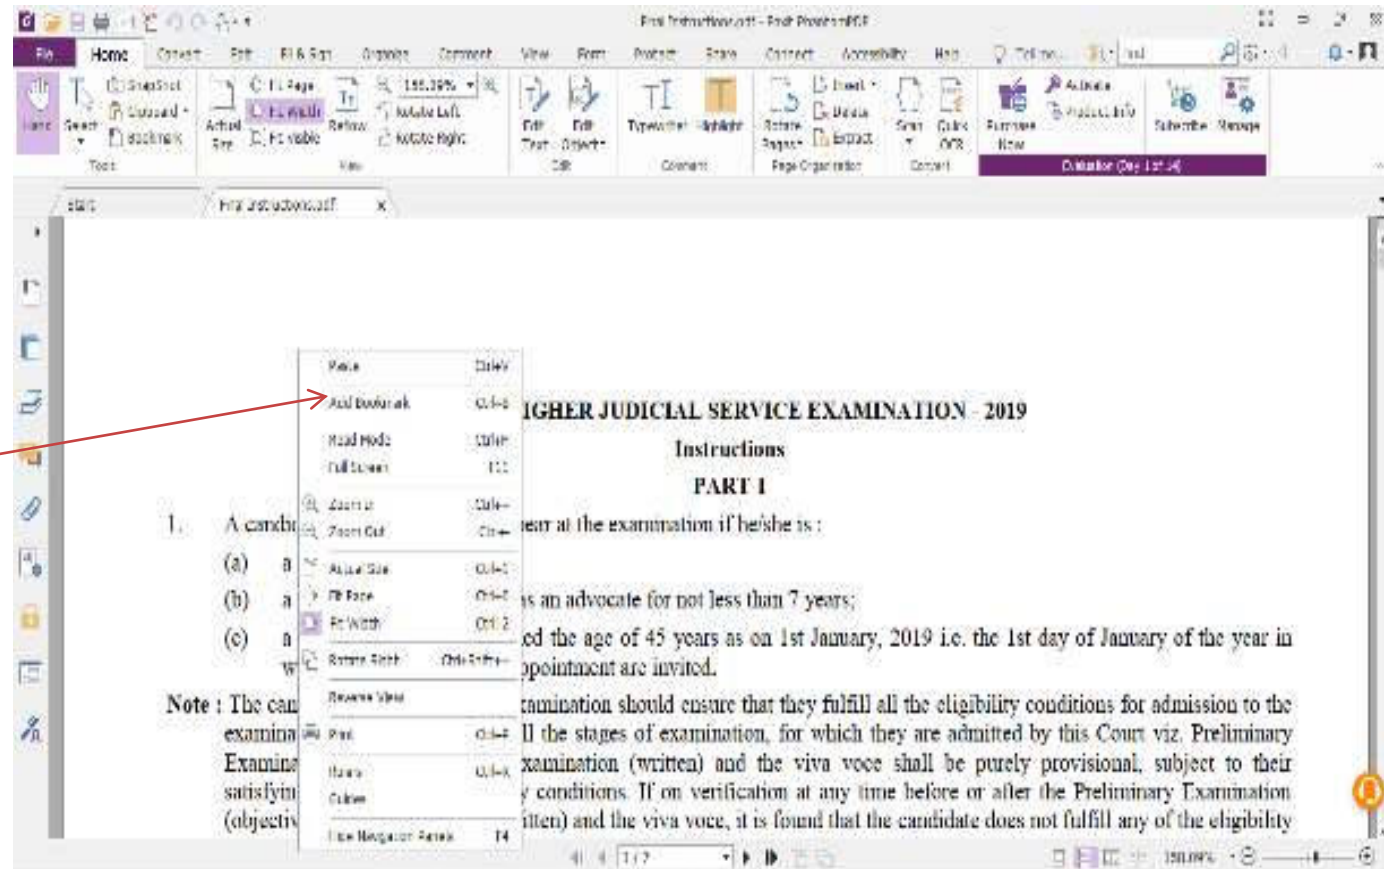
Final Instructions.pdf - Foxit PhantomPDF

File Home Convert Edit Fill & Sign Organize Comment View Form Protect Share Connect Accessibility Help Tell me...

Hand Select SnapShot Clipboard Bookmark Actual Size Fit Page Fit Width Fit Visible Reflow 155.39% Rotate Left Rotate Right Edit Text Edit Object Typewriter Highlight Rotate Pages Insert Delete Extract Scan Quick OCR Purchase Now Activate Product Info Subscribe Manage

Tools View Edit Comment Page Organization Convert Evaluation (Day 1 of 14)

Start Final Instructions.pdf

Paste Ctrl+V
Add Bookmark Ctrl+B
Read Mode Ctrl+H
Full Screen F11
Zoom In Ctrl+
Zoom Out Ctrl-
Actual Size Ctrl+1
Fit Page Ctrl+0
Fit Width Ctrl+2
Rotate Right Ctrl+Shift+
Reverse View
Print Ctrl+P
Rulers Ctrl+R
Guides
Hide Navigation Panels F4

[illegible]IGHER JUDICIAL SERVICE EXAMINATION - 2019

Instructions

PART I

1. A candi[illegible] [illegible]ear at the examination if he/she is :

(a) a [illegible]

(b) a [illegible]s an advocate for not less than 7 years;

(c) a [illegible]ed the age of 45 years as on 1st January, 2019 i.e. the 1st day of January of the year in w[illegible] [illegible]ppointment are invited.

Note : The can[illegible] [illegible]xamination should ensure that they fulfill all the eligibility conditions for admission to the examina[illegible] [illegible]ll the stages of examination, for which they are admitted by this Court viz. Preliminary Examina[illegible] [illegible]xamination (written) and the viva voce shall be purely provisional, subject to their satisfyin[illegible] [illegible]y conditions. If on verification at any time before or after the Preliminary Examination (objecti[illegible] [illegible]itten) and the viva voce, it is found that the candidate does not fulfill any of the eligibility

1 / 7 155.09%